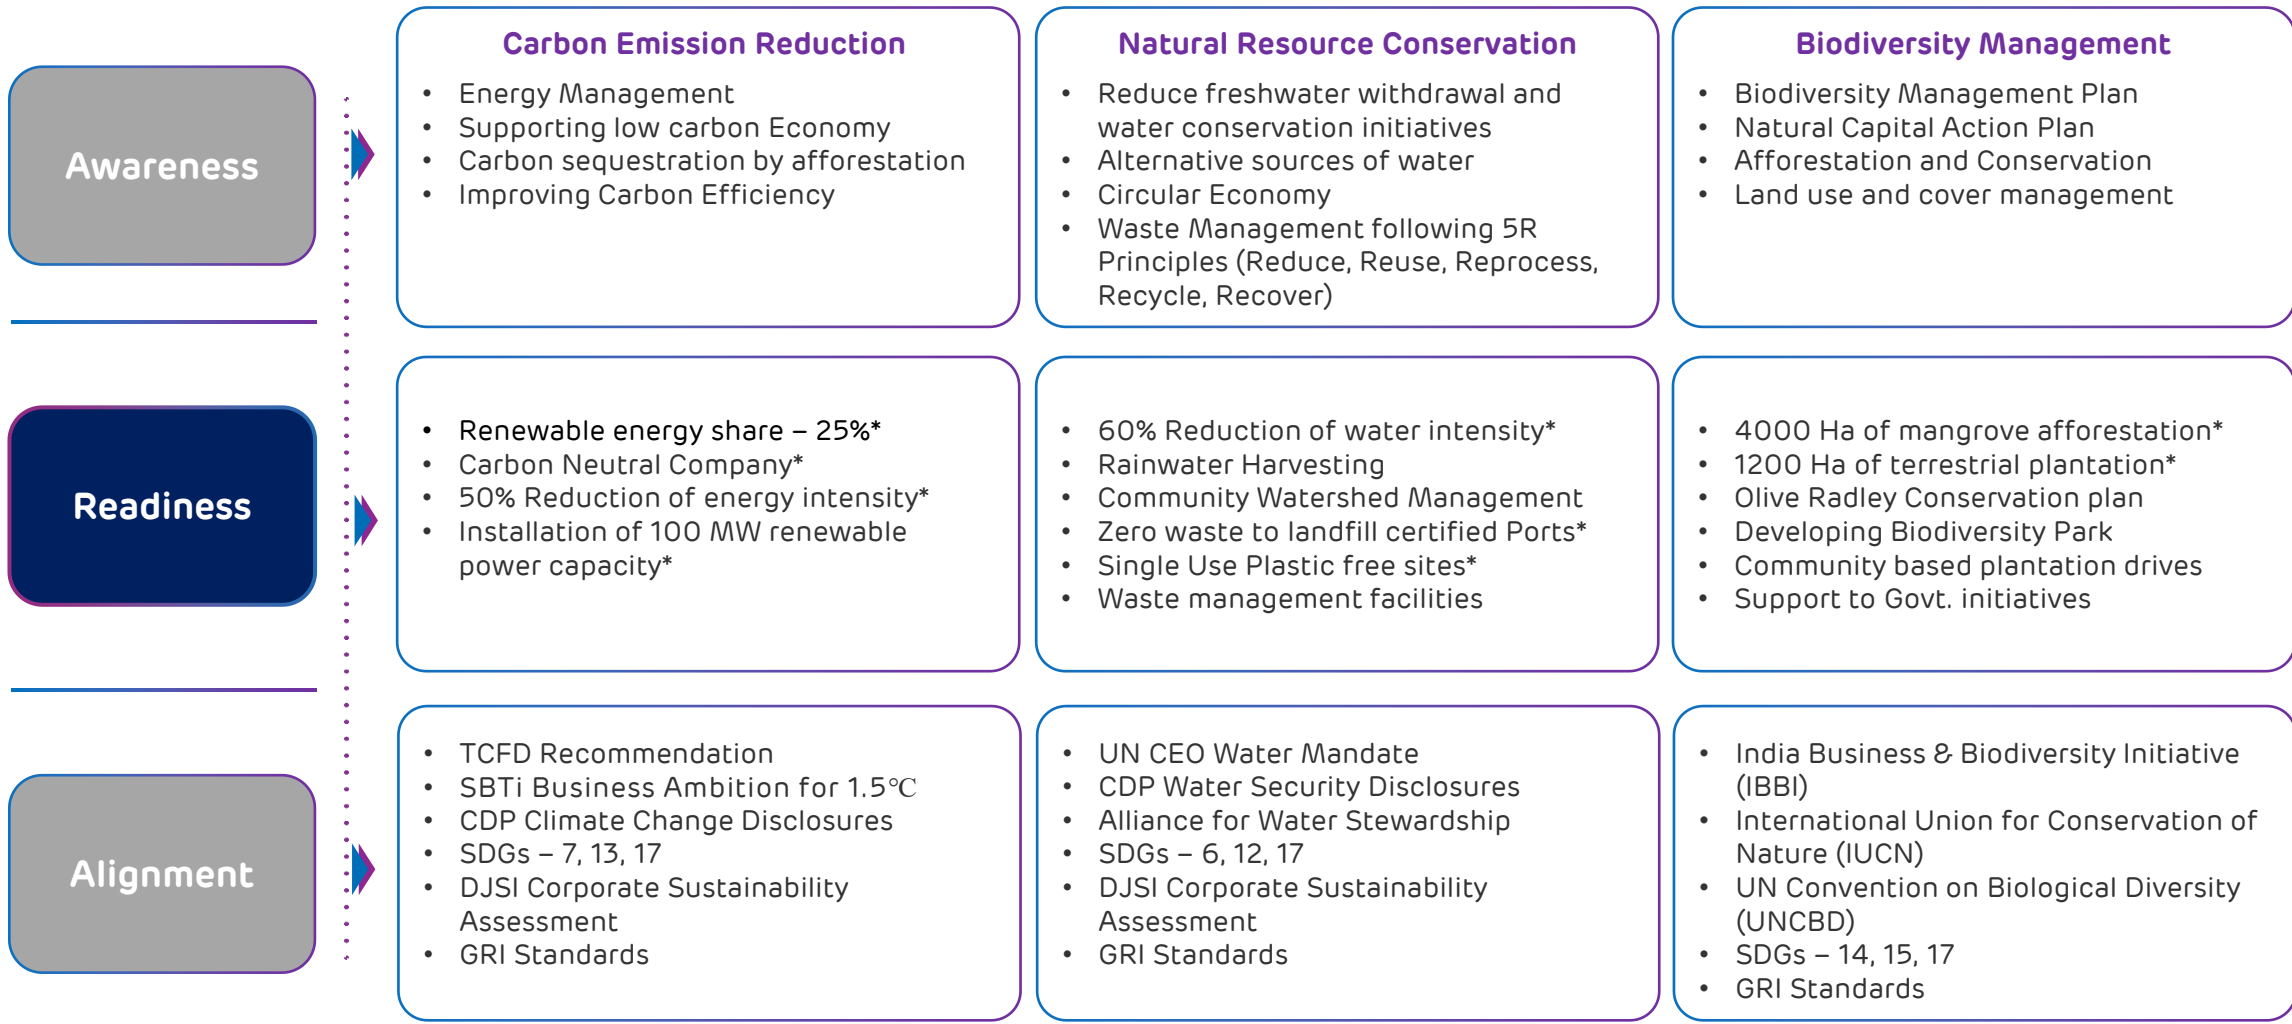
Awareness

Carbon Emission Reduction
- Energy Management
- Supporting low carbon Economy
- Carbon sequestration by afforestation
- Improving Carbon Efficiency

Natural Resource Conservation
- Reduce freshwater withdrawal and water conservation initiatives
- Alternative sources of water
- Circular Economy
- Waste Management following 5R Principles (Reduce, Reuse, Reprocess, Recycle, Recover)

Biodiversity Management
- Biodiversity Management Plan
- Natural Capital Action Plan
- Afforestation and Conservation
- Land use and cover management

Readiness

- Renewable energy share – 25%*
- Carbon Neutral Company*
- 50% Reduction of energy intensity*
- Installation of 100 MW renewable power capacity*

- 60% Reduction of water intensity*
- Rainwater Harvesting
- Community Watershed Management
- Zero waste to landfill certified Ports*
- Single Use Plastic free sites*
- Waste management facilities

- 4000 Ha of mangrove afforestation*
- 1200 Ha of terrestrial plantation*
- Olive Radley Conservation plan
- Developing Biodiversity Park
- Community based plantation drives
- Support to Govt. initiatives

Alignment

- TCFD Recommendation
- SBTi Business Ambition for 1.5℃
- CDP Climate Change Disclosures
- SDGs – 7, 13, 17
- DJSI Corporate Sustainability Assessment
- GRI Standards

- UN CEO Water Mandate
- CDP Water Security Disclosures
- Alliance for Water Stewardship
- SDGs – 6, 12, 17
- DJSI Corporate Sustainability Assessment
- GRI Standards

- India Business & Biodiversity Initiative (IBBI)
- International Union for Conservation of Nature (IUCN)
- UN Convention on Biological Diversity (UNCBD)
- SDGs – 14, 15, 17
- GRI Standards